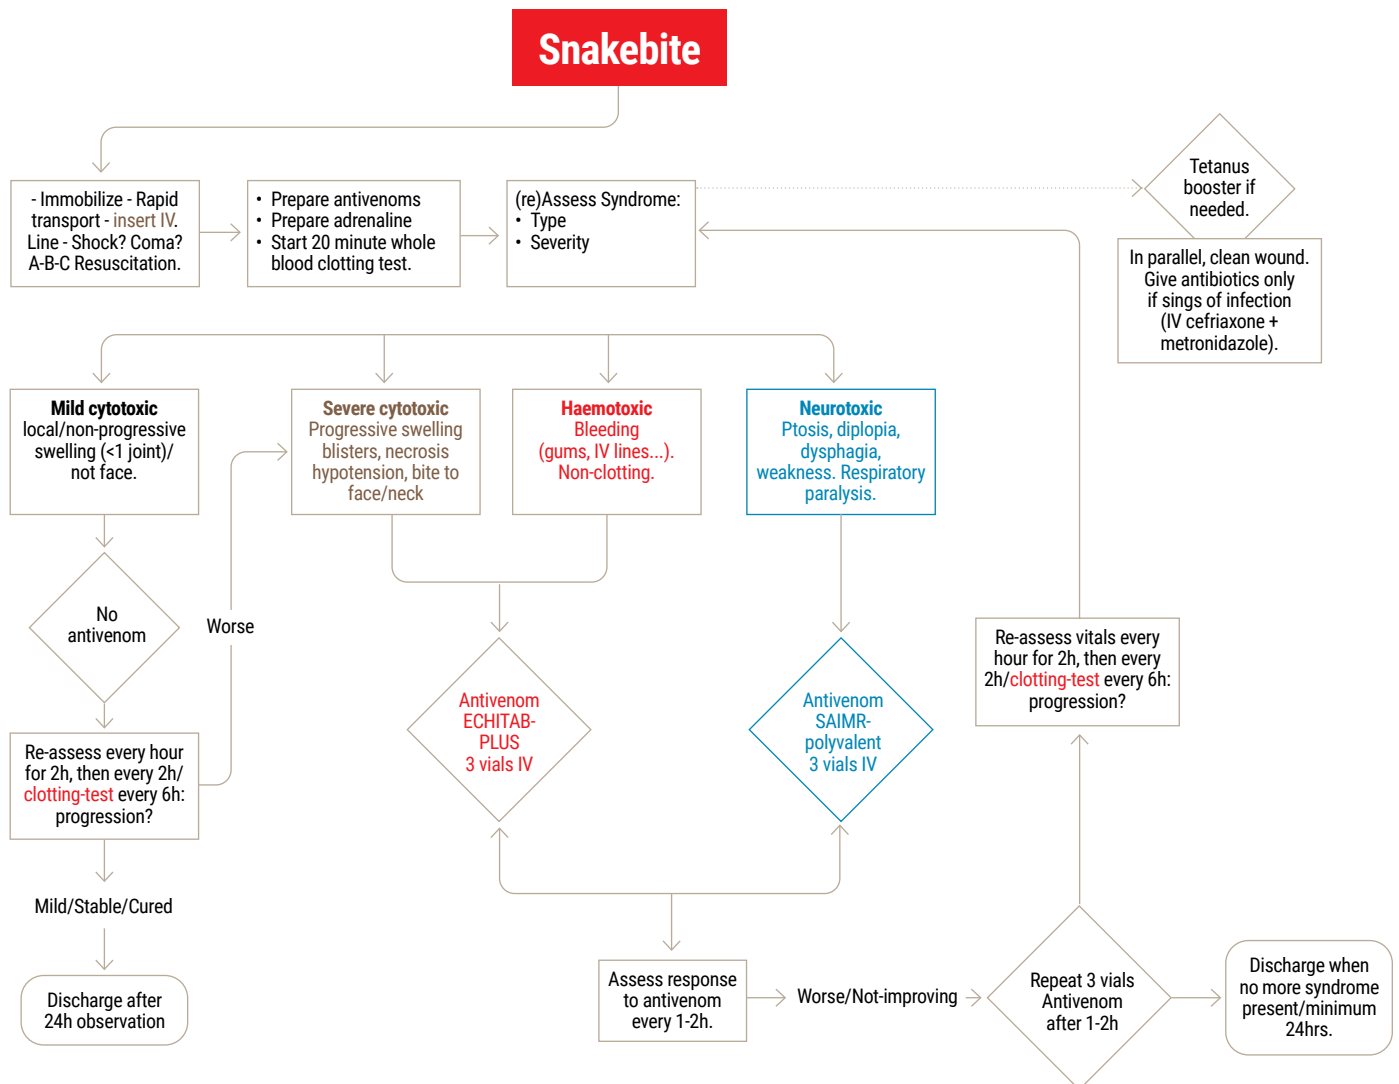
Snakebite

- Immobilize - Rapid transport - insert IV. Line - Shock? Coma? A-B-C Resuscitation.

- Prepare antivenoms
- Prepare adrenaline
- Start 20 minute whole blood clotting test.

(re)Assess Syndrome:
- Type
- Severity

Tetanus booster if needed.

In parallel, clean wound. Give antibiotics only if sings of infection (IV cefriaxone + metronidazole).

Mild cytotoxic
local/non-progressive swelling (<1 joint)/ not face.

Severe cytotoxic
Progressive swelling blisters, necrosis hypotension, bite to face/neck

Haemotoxic
Bleeding (gums, IV lines...). Non-clotting.

Neurotoxic
Ptosis, diplopia, dysphagia, weakness. Respiratory paralysis.

No antivenom

Worse

Antivenom ECHITAB-PLUS 3 vials IV

Antivenom SAIMR-polyvalent 3 vials IV

Re-assess vitals every hour for 2h, then every 2h/clotting-test every 6h: progression?

Re-assess every hour for 2h, then every 2h/ clotting-test every 6h: progression?

Mild/Stable/Cured

Discharge after 24h observation

Assess response to antivenom every 1-2h.

Worse/Not-improving

Repeat 3 vials Antivenom after 1-2h

Discharge when no more syndrome present/minimum 24hrs.